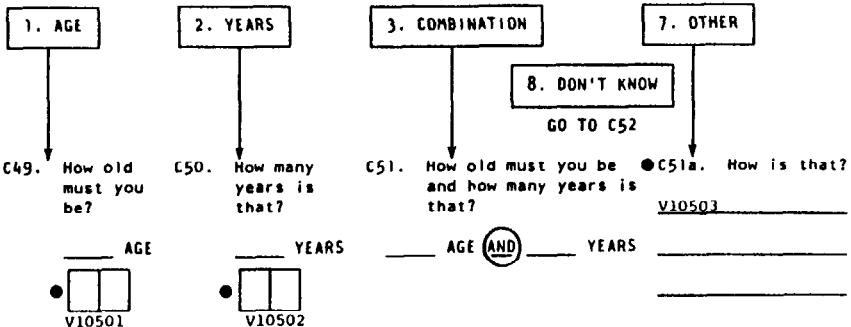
1. AGE

2. YEARS

3. COMBINATION

7. OTHER

8. DON'T KNOW

GO TO C52

C49. How old must you be?

____ AGE

V10501

C50. How many years is that?

____ YEARS

V10502

C51. How old must you be and how many years is that?

____ AGE AND ____ YEARS

● C51a. How is that?

V10503